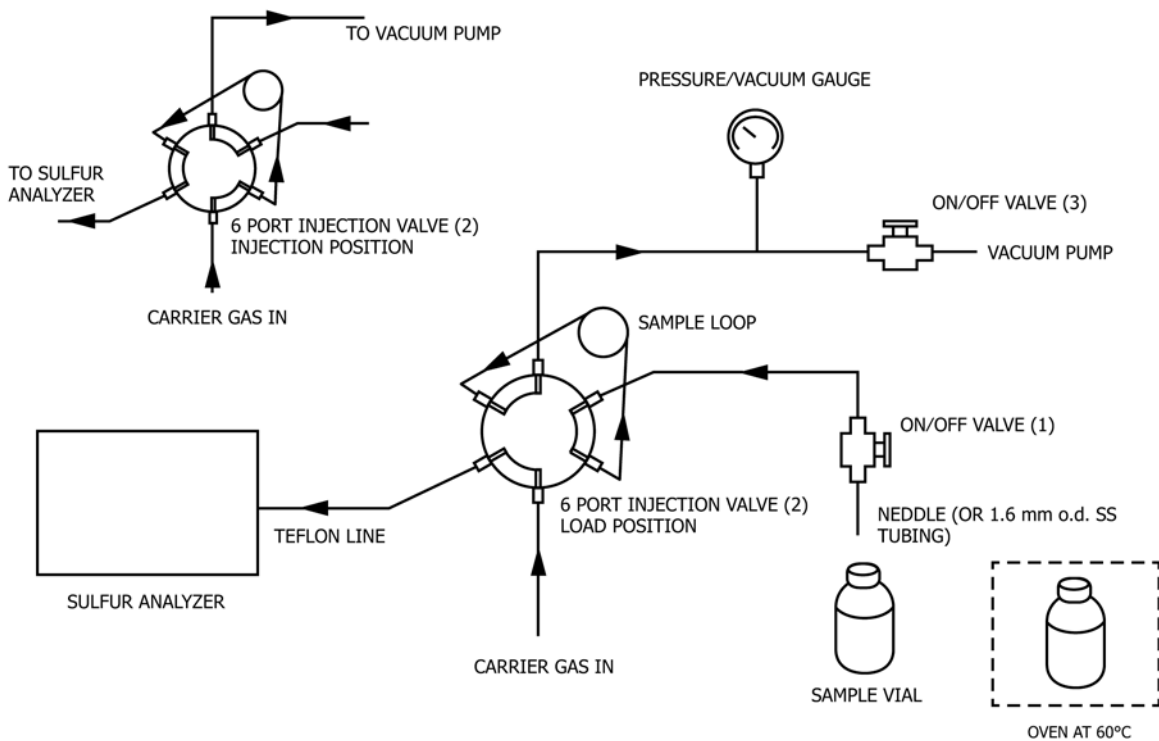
TO VACUUM PUMP

TO SULFUR ANALYZER

6 PORT INJECTION VALVE (2) INJECTION POSITION

CARRIER GAS IN

PRESSURE/VACUUM GAUGE

ON/OFF VALVE (3)

VACUUM PUMP

SAMPLE LOOP

ON/OFF VALVE (1)

6 PORT INJECTION VALVE (2) LOAD POSITION

TEFLON LINE

NEDDLE (OR 1.6 mm o.d. SS TUBING)

SULFUR ANALYZER

CARRIER GAS IN

SAMPLE VIAL

OVEN AT 60°C